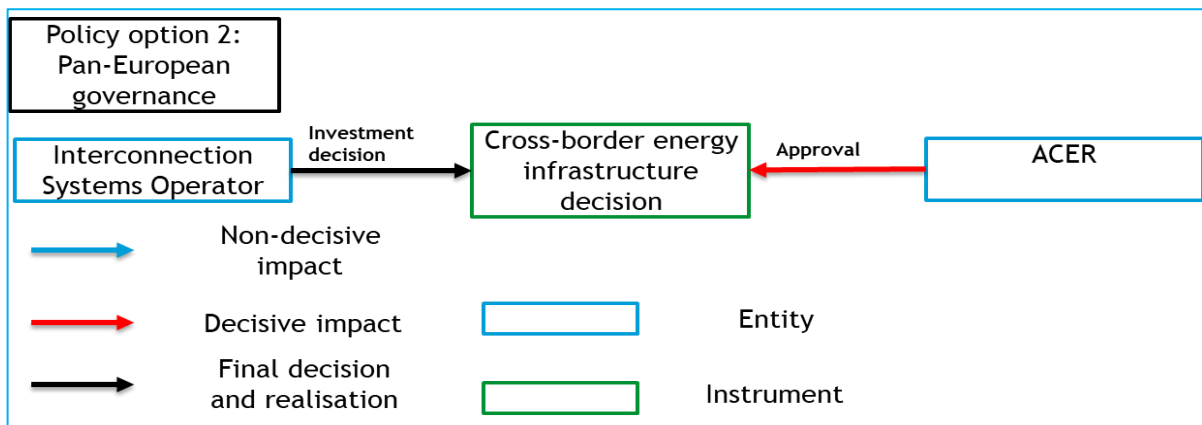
Policy option 2: Pan-European governance

Interconnection Systems Operator

Investment decision

Cross-border energy infrastructure decision

Approval

ACER

Non-decisive impact

Decisive impact

Entity

Final decision and realisation

Instrument